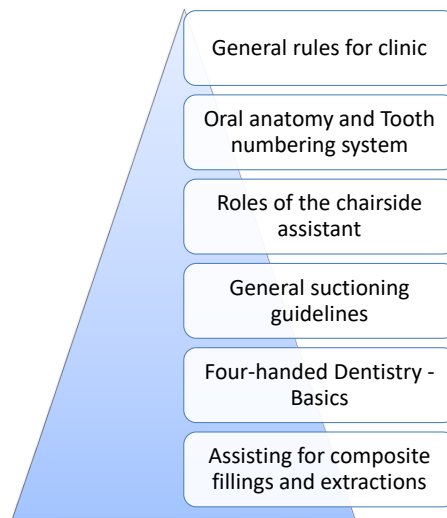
General rules for clinic

Oral anatomy and Tooth numbering system

Roles of the chairside assistant

General suctioning guidelines

Four-handed Dentistry - Basics

Assisting for composite fillings and extractions